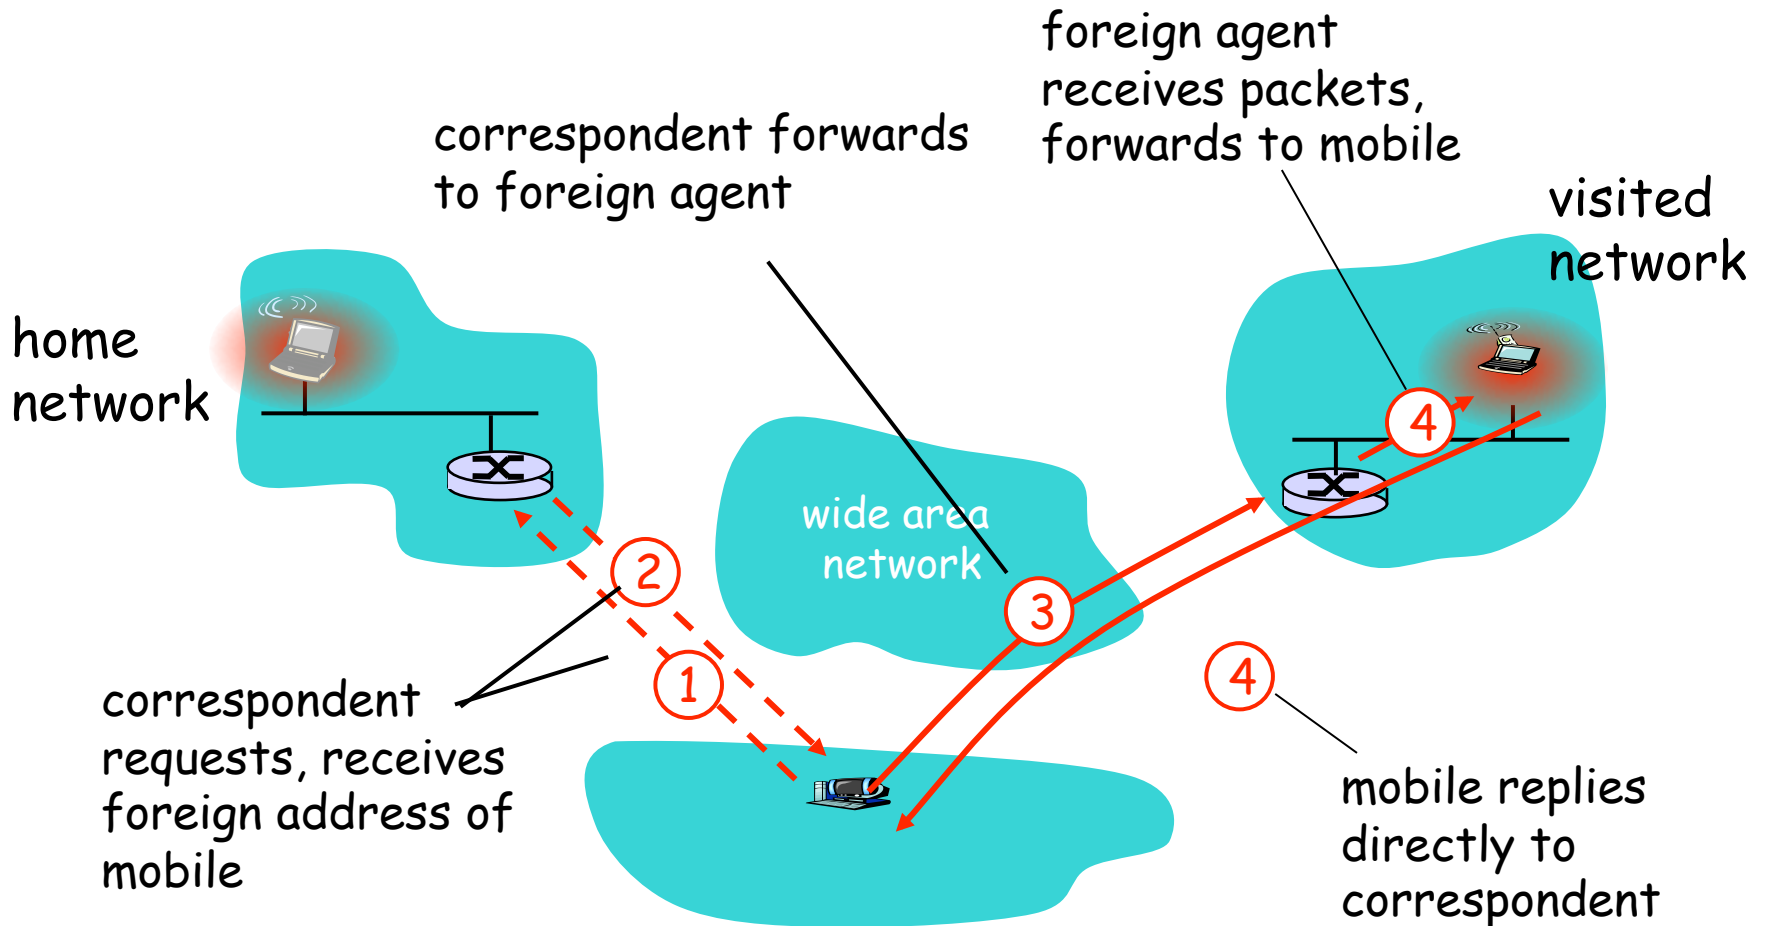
foreign agent receives packets, forwards to mobile

correspondent forwards to foreign agent

visited network

home network

wide area network

2

1

3

4

4

correspondent requests, receives foreign address of mobile

mobile replies directly to correspondent